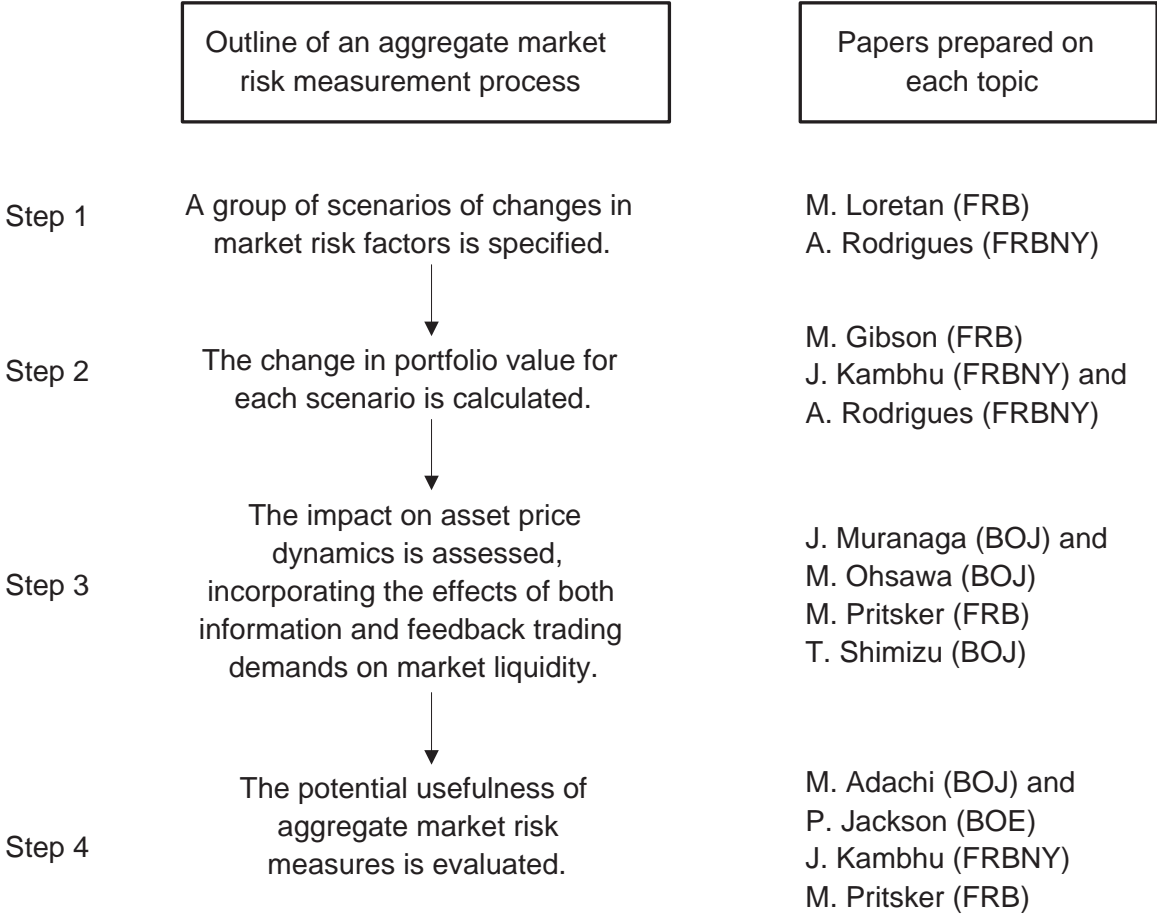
Outline of an aggregate market risk measurement process

Papers prepared on each topic

Step 1

A group of scenarios of changes in market risk factors is specified.

M. Loretan (FRB)
A. Rodrigues (FRBNY)

Step 2

The change in portfolio value for each scenario is calculated.

M. Gibson (FRB)
J. Kambhu (FRBNY) and
A. Rodrigues (FRBNY)

Step 3

The impact on asset price dynamics is assessed, incorporating the effects of both information and feedback trading demands on market liquidity.

J. Muranaga (BOJ) and
M. Ohsawa (BOJ)
M. Pritsker (FRB)
T. Shimizu (BOJ)

Step 4

The potential usefulness of aggregate market risk measures is evaluated.

M. Adachi (BOJ) and
P. Jackson (BOE)
J. Kambhu (FRBNY)
M. Pritsker (FRB)